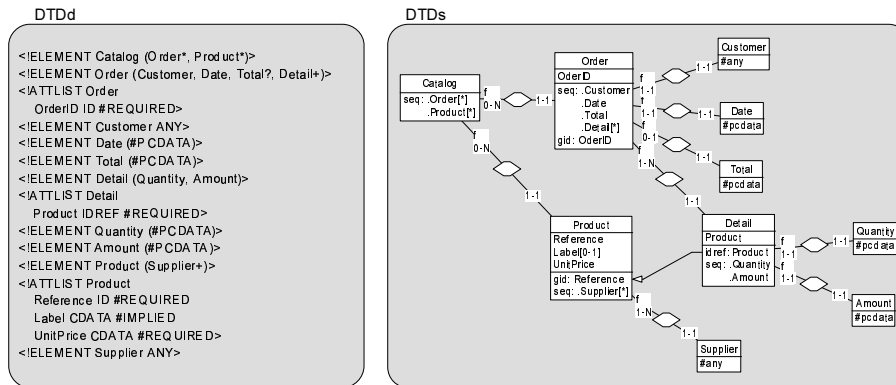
DTDd

<!ELEMENT Catalog (Order*, Product*)>
<!ELEMENT Order (Customer, Date, Total?, Detail+)>
<!ATTLIST Order
OrderID ID #REQUIRED>
<!ELEMENT Customer ANY>
<!ELEMENT Date (#PCDATA)>
<!ELEMENT Total (#PCDATA)>
<!ELEMENT Detail (Quantity, Amount)>
<!ATTLIST Detail
Product IDREF #REQUIRED>
<!ELEMENT Quantity (#PCDATA)>
<!ELEMENT Amount (#PCDATA)>
<!ELEMENT Product (Supplier+)>
<!ATTLIST Product
Reference ID #REQUIRED
Label CDATA #IMPLIED
UnitPrice CDATA #REQUIRED>
<!ELEMENT Supplier ANY>

DTDs

Catalog
seq: .Order[*]
.Product[*]

f
0-N
1-1

Order
OderID
seq: .Customer
.Date
.Total
.Detail[*]
gid: OderID

f
1-1
f
1-1
f
0-1
f
1-N

Customer
#any
1-1

Date
#pcdata
1-1

Total
#pcdata
1-1

f
0-N
1-1

Product
Reference
Label[0-1]
UnitPrice
gid: Reference
seq: .Supplier[*]

f
1-N
1-1

Supplier
#any

1-1

Detail
Product
idref: Product
seq: .Quantity
.Amount

f
1-1
f
1-1

Quantity
#pcdata

Amount
#pcdata